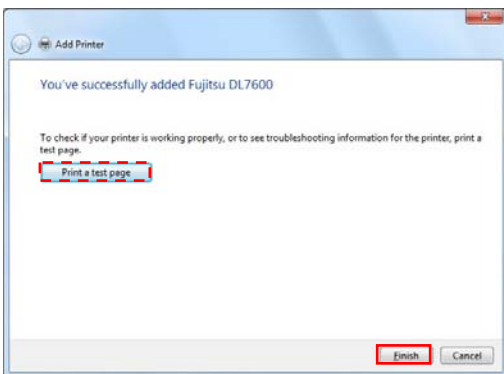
Add Printer

You've successfully added Fujitsu DL7600

To check if your printer is working properly, or to see troubleshooting information for the printer, print a test page.

Print a test page

Finish

Cancel